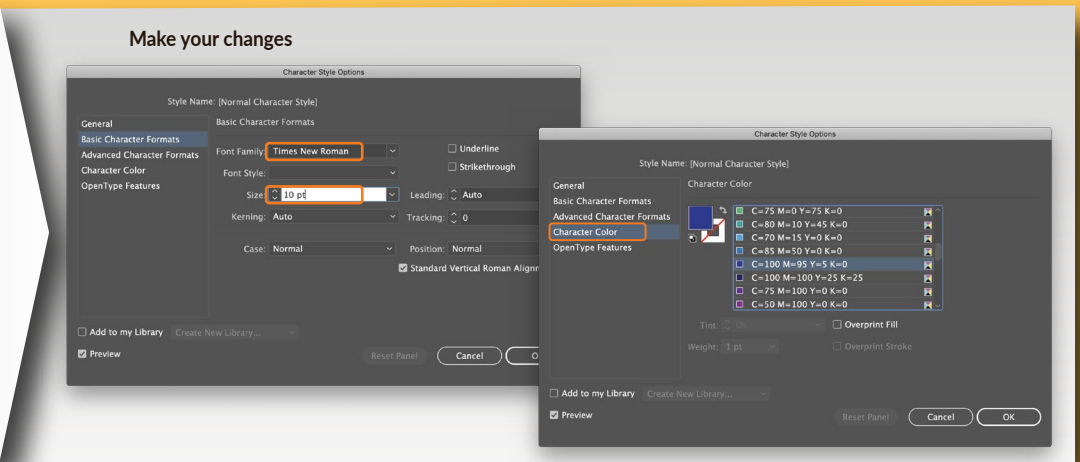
Make your changes

Character Style Options

Style Name: [Normal Character Style]

General
Basic Character Formats
Advanced Character Formats
Character Color
OpenType Features

Basic Character Formats

Font Family: Times New Roman
Font Style:
Size: 10 pt
Kerning: Auto
Case: Normal

Underline
Strikethrough
Leading: Auto
Tracking: 0
Position: Normal
Standard Vertical Roman Alignm

Add to my Library Create New Library...
Preview

Reset Panel Cancel O

Character Style Options

Style Name: [Normal Character Style]

General
Basic Character Formats
Advanced Character Formats
Character Color
OpenType Features

Character Color

C=75 M=0 Y=75 K=0
C=80 M=10 Y=45 K=0
C=70 M=15 Y=0 K=0
C=85 M=50 Y=0 K=0
C=100 M=95 Y=5 K=0
C=100 M=100 Y=25 K=25
C=75 M=100 Y=0 K=0
C=50 M=100 Y=0 K=0

Tint:
Overprint Fill
Weight: 1 pt
Overprint Stroke

Add to my Library Create New Library...
Preview

Reset Panel Cancel OK